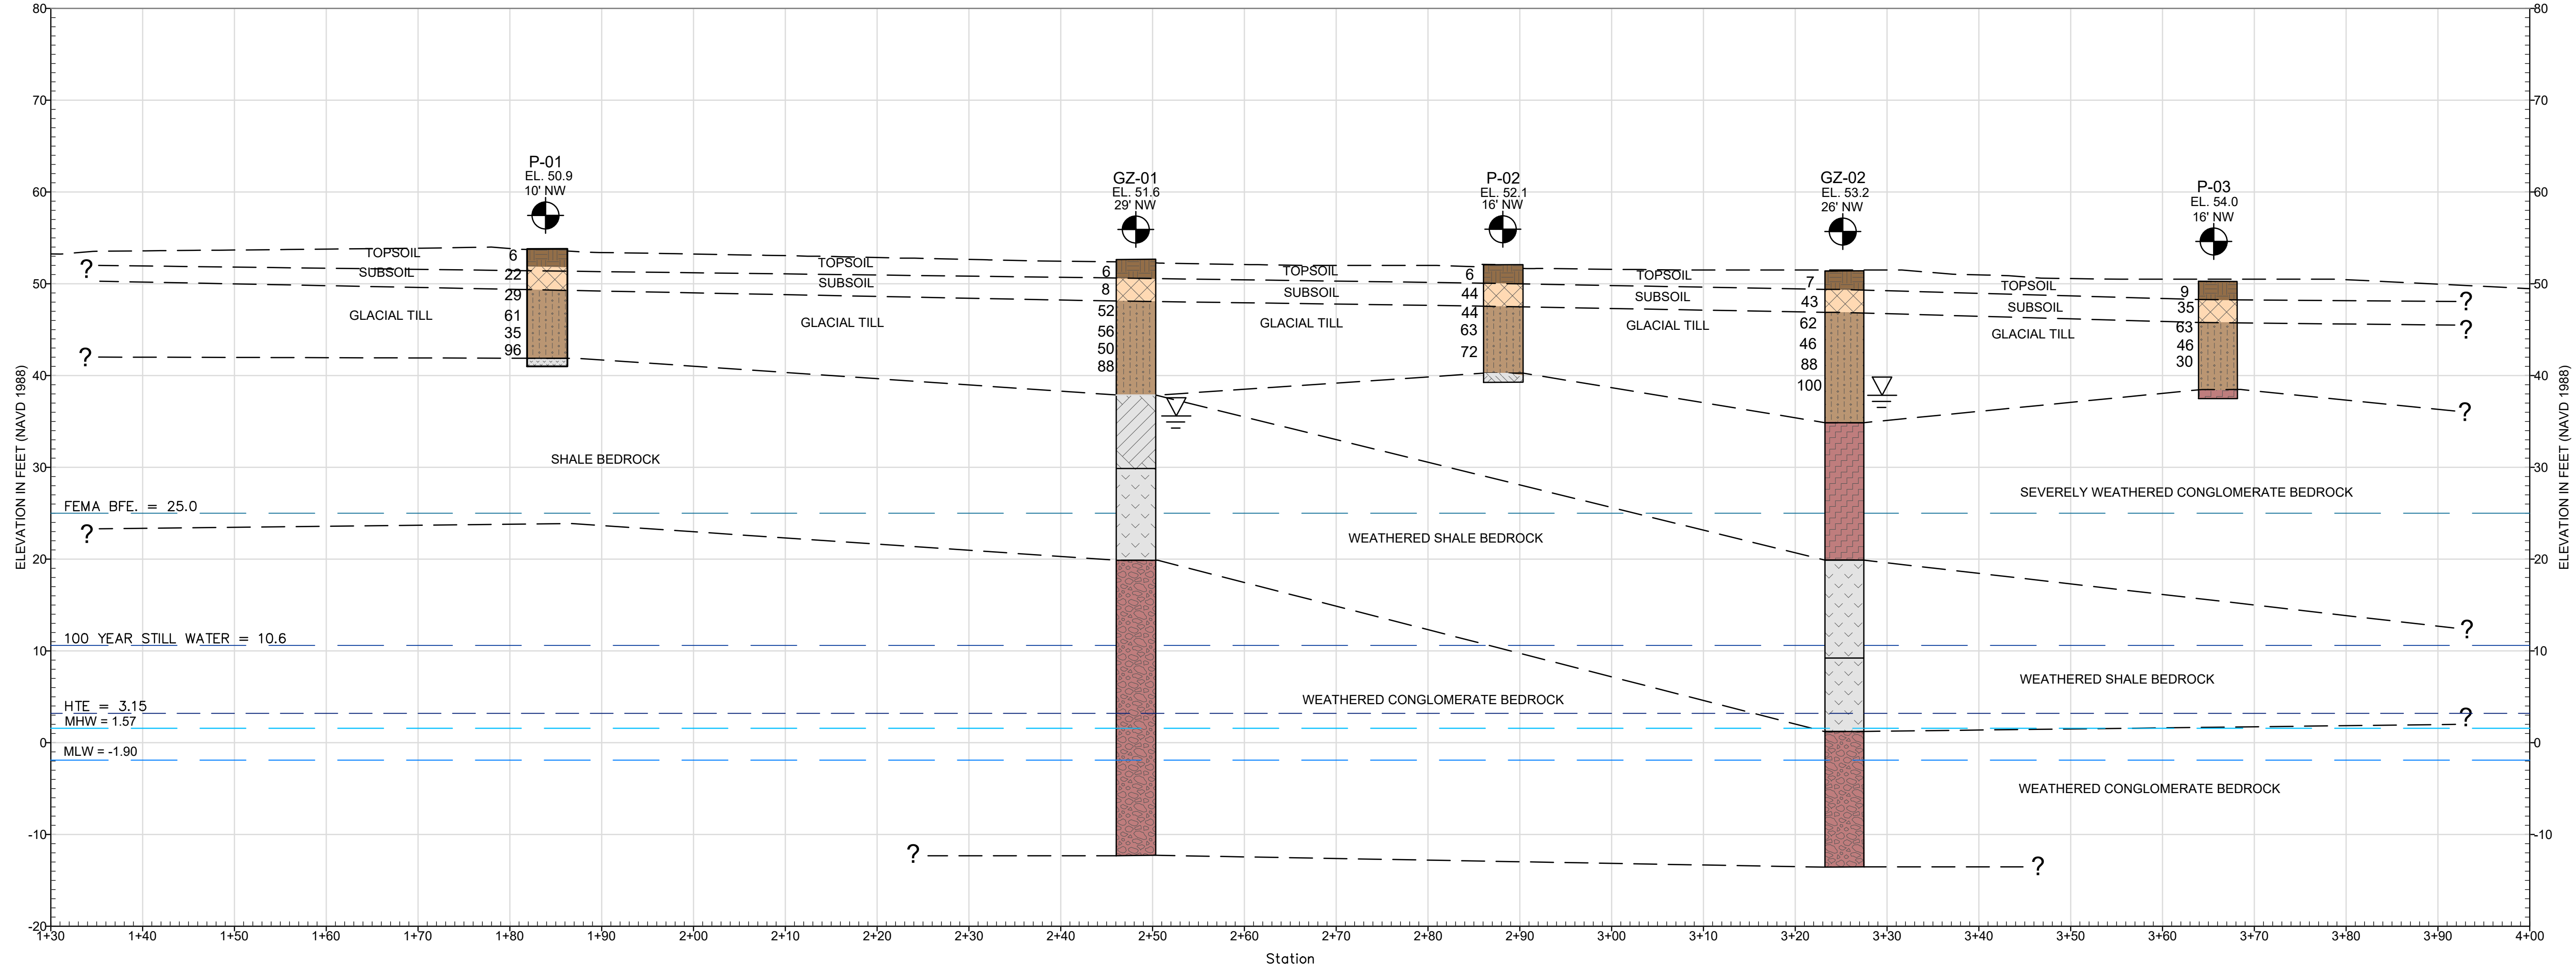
80
70
60
50
40
30
20
10
0
-10
-20

ELEVATION IN FEET (NAVD 1988)

P-01
EL. 50.9
10' NW

GZ-01
EL. 51.6
29' NW

P-02
EL. 52.1
16' NW

GZ-02
EL. 53.2
26' NW

P-03
EL. 54.0
16' NW

TOPSOIL
SUBSOIL
GLACIAL TILL
?
?
6
22
29
61
35
96

TOPSOIL
SUBSOIL
GLACIAL TILL
6
8
52
56
50
88

TOPSOIL
SUBSOIL
GLACIAL TILL
6
44
44
63
72

TOPSOIL
SUBSOIL
GLACIAL TILL
7
43
62
46
88
100

TOPSOIL
SUBSOIL
GLACIAL TILL
9
35
63
46
30
?
?
?

SHALE BEDROCK

FEMA BFE. = 25.0
?

SEVERELY WEATHERED CONGLOMERATE BEDROCK

WEATHERED SHALE BEDROCK

?

100 YEAR STILL WATER = 10.6

WEATHERED SHALE BEDROCK

WEATHERED CONGLOMERATE BEDROCK

HTE = 3.15
MHW = 1.57
?
MLW = -1.90

WEATHERED CONGLOMERATE BEDROCK

?
?

80
70
60
50
40
30
20
10
0
-10

ELEVATION IN FEET (NAVD 1988)

1+30 1+40 1+50 1+60 1+70 1+80 1+90 2+00 2+10 2+20 2+30 2+40 2+50 2+60 2+70 2+80 2+90 3+00 3+10 3+20 3+30 3+40 3+50 3+60 3+70 3+80 3+90 4+00

Station